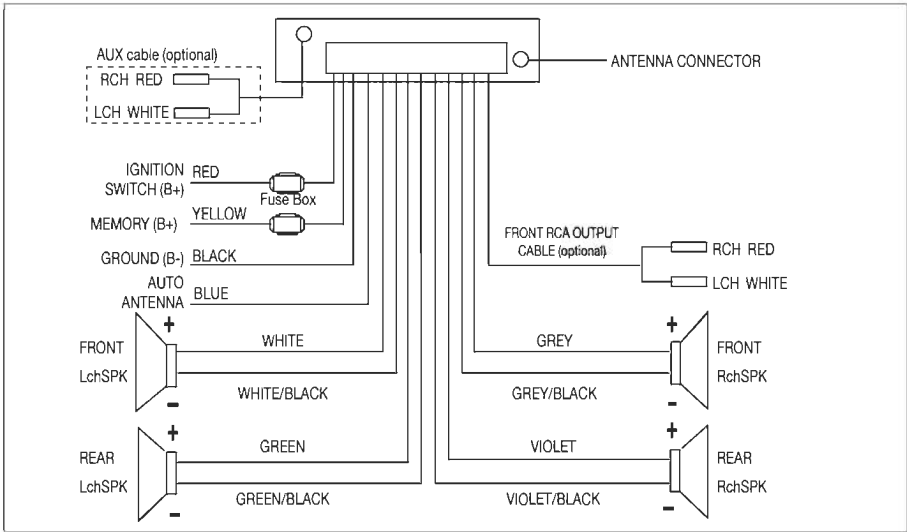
AUX cable (optional)
RCH RED
LCH WHITE

ANTENNA CONNECTOR

IGNITION SWITCH (B+) RED
Fuse Box
MEMORY (B+) YELLOW
GROUND (B-) BLACK
AUTO ANTENNA BLUE

FRONT RCA OUTPUT CABLE (optional)
RCH RED
LCH WHITE

+
FRONT
LchSPK
–
WHITE
WHITE/BLACK

GREY
GREY/BLACK
+
FRONT
RchSPK
–

+
REAR
LchSPK
–
GREEN
GREEN/BLACK

VIOLET
VIOLET/BLACK
+
REAR
RchSPK
–